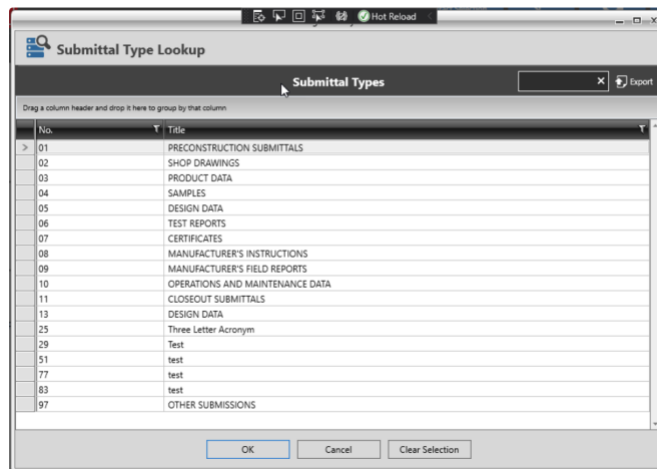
Hot Reload

Submittal Type Lookup

Submittal Types

Export

Drag a column header and drop it here to group by that column

| No. | Title |
|---|---|
| 01 | PRECONSTRUCTION SUBMITTALS |
| 02 | SHOP DRAWINGS |
| 03 | PRODUCT DATA |
| 04 | SAMPLES |
| 05 | DESIGN DATA |
| 06 | TEST REPORTS |
| 07 | CERTIFICATES |
| 08 | MANUFACTURER'S INSTRUCTIONS |
| 09 | MANUFACTURER'S FIELD REPORTS |
| 10 | OPERATIONS AND MAINTENANCE DATA |
| 11 | CLOSEOUT SUBMITTALS |
| 13 | DESIGN DATA |
| 25 | Three Letter Acronym |
| 29 | Test |
| 51 | test |
| 77 | test |
| 83 | test |
| 97 | OTHER SUBMISSIONS |

OK Cancel Clear Selection